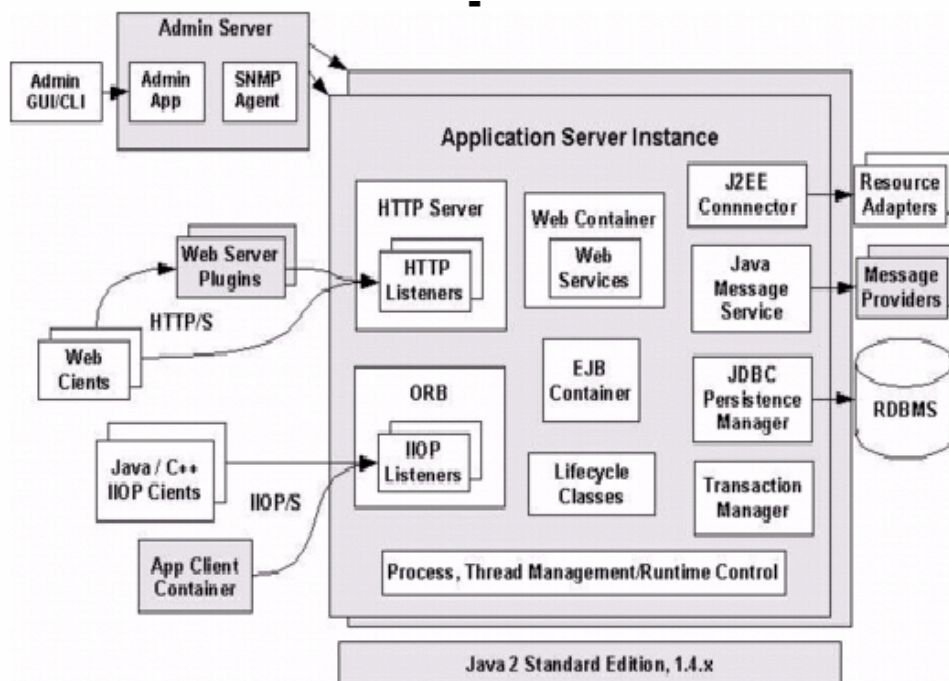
Admin Server

Admin GUI/CLI

Admin App

SNMP Agent

Application Server Instance

HTTP Server

HTTP Listeners

Web Container

Web Services

J2EE Connnector

Resource Adapters

Web Server Plugins

Java Message Service

Message Providers

HTTP/S

Web Cients

EJB Container

JDBC Persistence Manager

RDBMS

ORB

IIOP Listeners

Java / C++ IIOP Cients

IIOP/S

Lifecycle Classes

Transaction Manager

App Client Container

Process, Thread Management/Runtime Control

Java 2 Standard Edition, 1.4.x